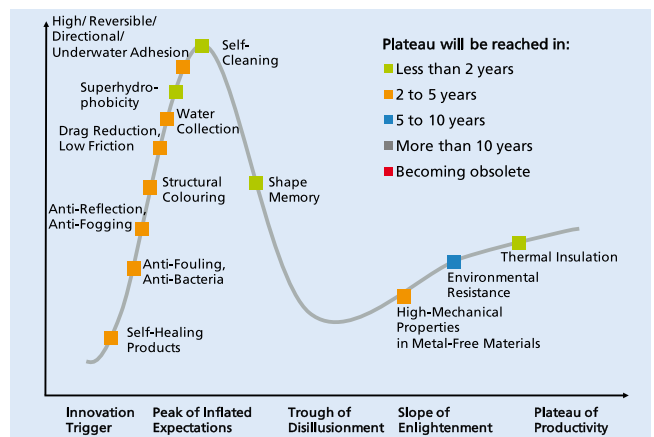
High/ Reversible/ Directional/ Underwater Adhesion

Self-Cleaning

Superhydrophobicity

Water Collection

Drag Reduction, Low Friction

Structural Colouring

Anti-Reflection, Anti-Fogging

Anti-Fouling, Anti-Bacteria

Self-Healing Products

Shape Memory

High-Mechanical Properties in Metal-Free Materials

Environmental Resistance

Thermal Insulation

Plateau will be reached in:
Less than 2 years
2 to 5 years
5 to 10 years
More than 10 years
Becoming obsolete

Innovation Trigger

Peak of Inflated Expectations

Trough of Disillusionment

Slope of Enlightenment

Plateau of Productivity